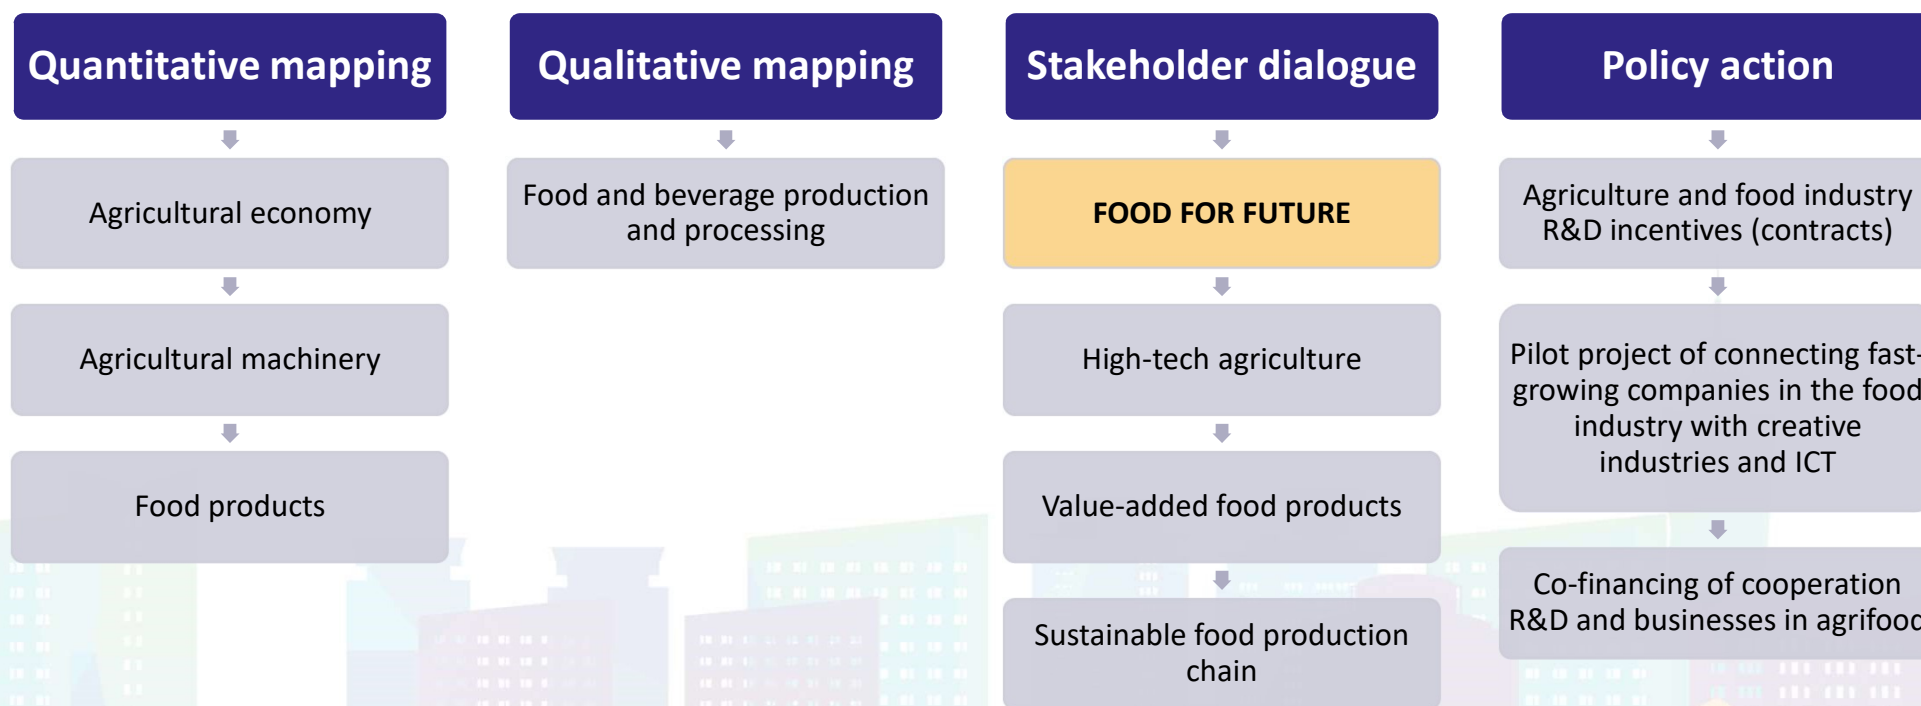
Quantitative mapping

Agricultural economy

Agricultural machinery

Food products

Qualitative mapping

Food and beverage production and processing

Stakeholder dialogue

FOOD FOR FUTURE

High-tech agriculture

Value-added food products

Sustainable food production chain

Policy action

Agriculture and food industry R&D incentives (contracts)

Pilot project of connecting fast-growing companies in the food industry with creative industries and ICT

Co-financing of cooperation R&D and businesses in agrifoo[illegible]